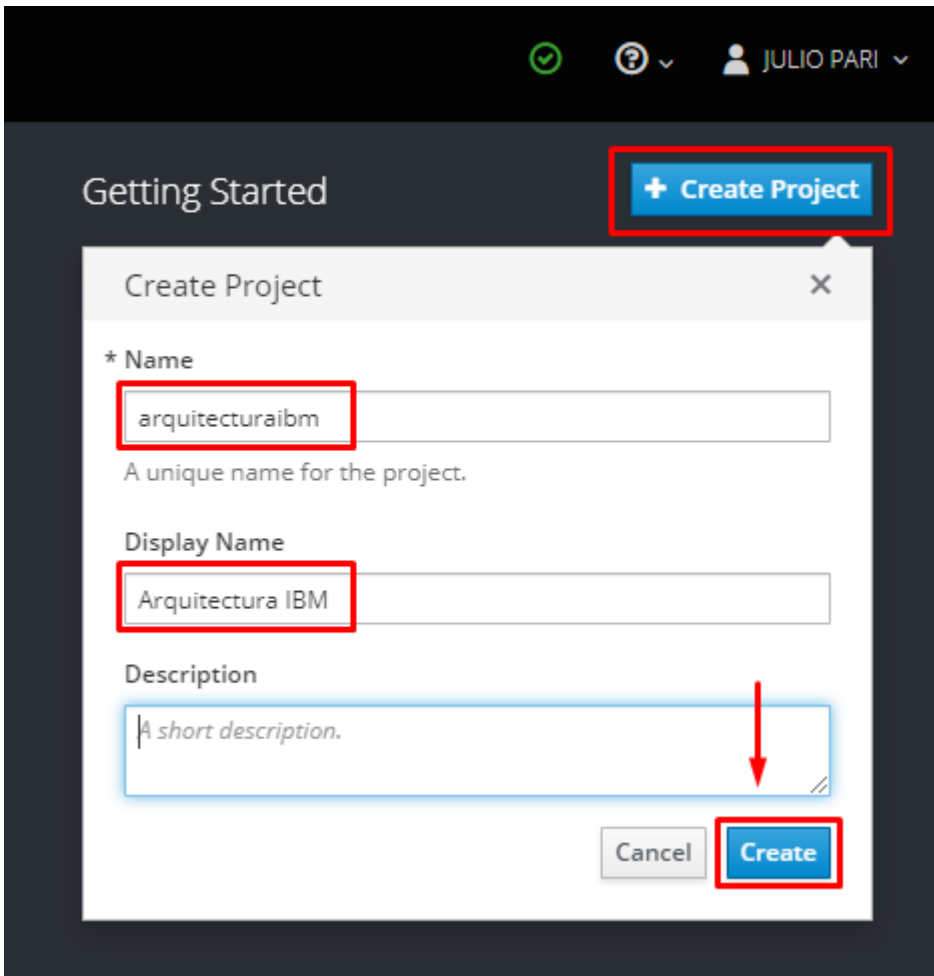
JULIO PARI

Getting Started

+ Create Project

Create Project

×

* Name

arquitecturaibm

A unique name for the project.

Display Name

Arquitectura IBM

Description

A short description.

Cancel

Create